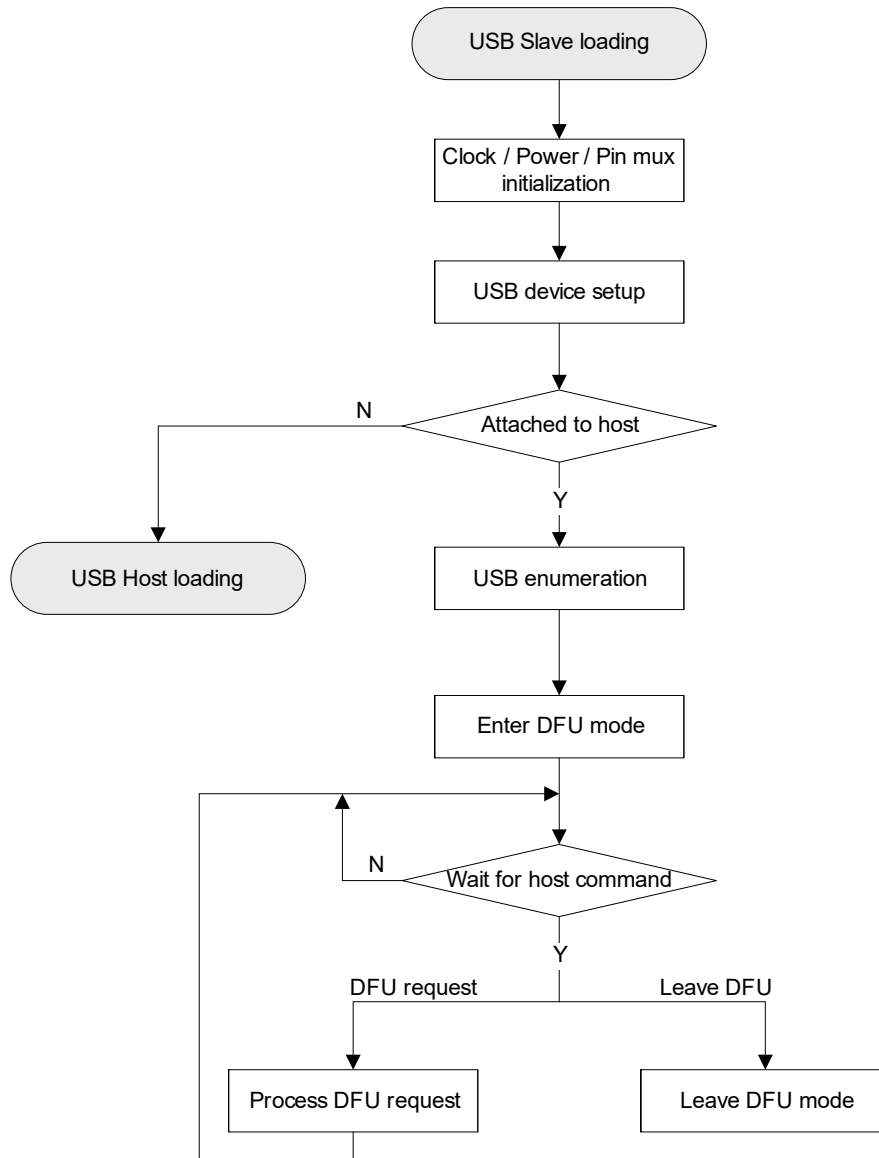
USB Slave loading

Clock / Power / Pin mux initialization

USB device setup

N

Attached to host

Y

USB Host loading

USB enumeration

Enter DFU mode

N

Wait for host command

Y

DFU request

Leave DFU

Process DFU request

Leave DFU mode